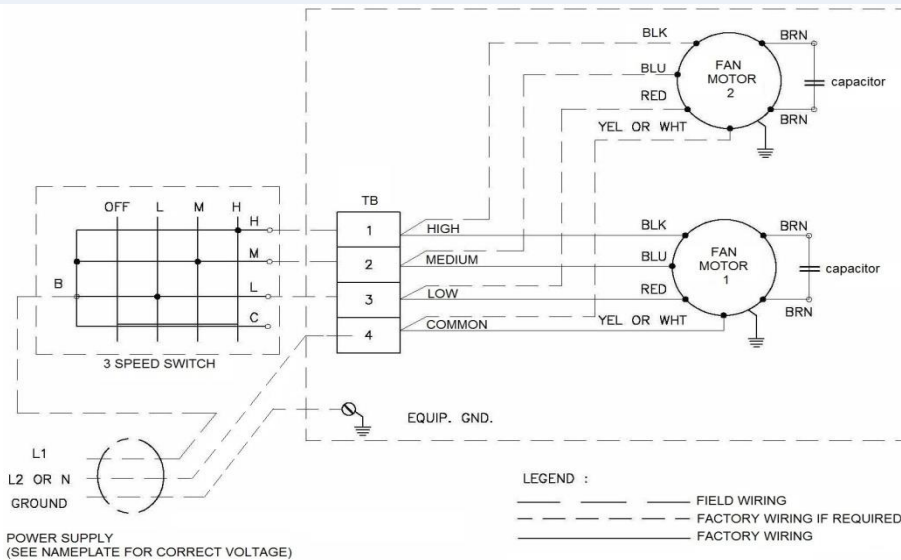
BLK
BRN
BLU
FAN MOTOR 2
capacitor
RED
YEL OR WHT
BRN

OFF L M H
H
M
B
L
C
3 SPEED SWITCH

TB
1
2
3
4
HIGH
MEDIUM
LOW
COMMON

BLK
BRN
BLU
FAN MOTOR 1
capacitor
RED
YEL OR WHT
BRN

EQUIP. GND.

L1
L2 OR N
GROUND
POWER SUPPLY
(SEE NAMEPLATE FOR CORRECT VOLTAGE)

LEGEND :
FIELD WIRING
FACTORY WIRING IF REQUIRED
FACTORY WIRING